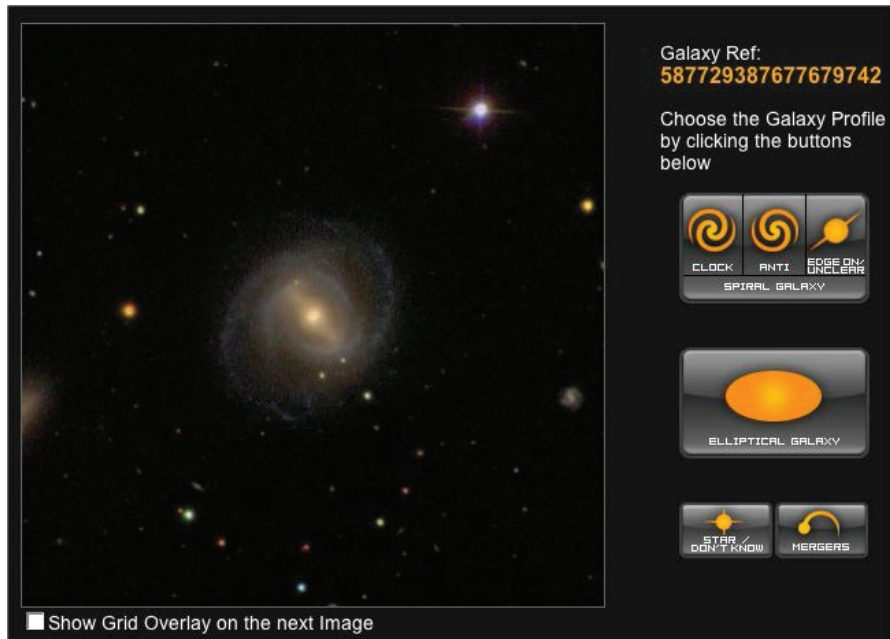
Galaxy Ref:
587729387677679742

Choose the Galaxy Profile by clicking the buttons below

CLOCK
ANTI
EDGE ON/ UNCLEAR
SPIRAL GALAXY

ELLIPTICAL GALAXY

STAR / DON'T KNOW
MERGERS

Show Grid Overlay on the next Image